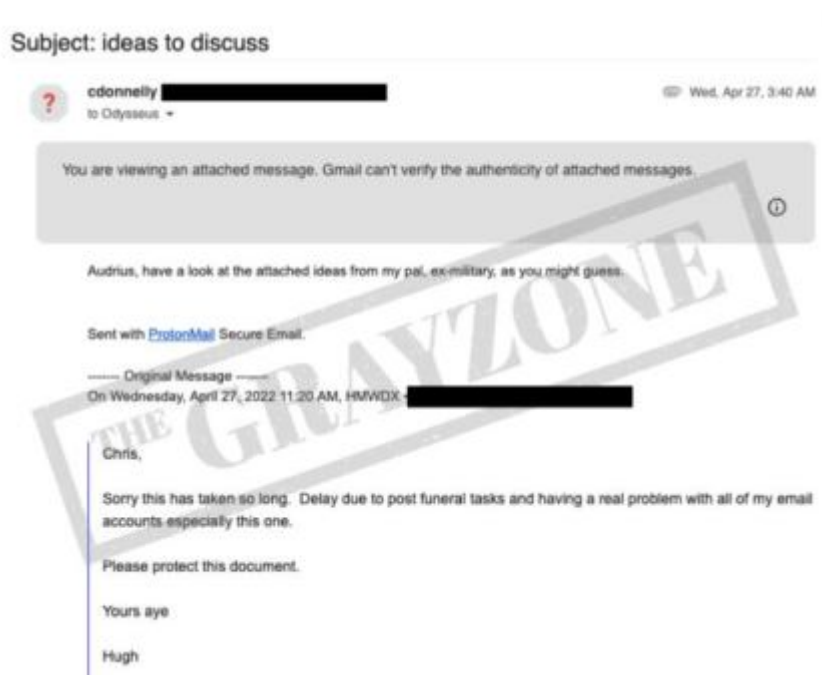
Subject: ideas to discuss

? cdonnelly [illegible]
to Odysseus ▾

Wed, Apr 27, 3:40 AM

You are viewing an attached message. Gmail can't verify the authenticity of attached messages.

ⓘ

Audrius, have a look at the attached ideas from my pal, ex-military, as you might guess.

Sent with ProtonMail Secure Email.

------- Original Message -------
On Wednesday, April 27, 2022 11:20 AM, HMWDX < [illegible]

Chris,

Sorry this has taken so long. Delay due to post funeral tasks and having a real problem with all of my email accounts especially this one.

Please protect this document.

Yours aye

Hugh

THE GRAYZONE